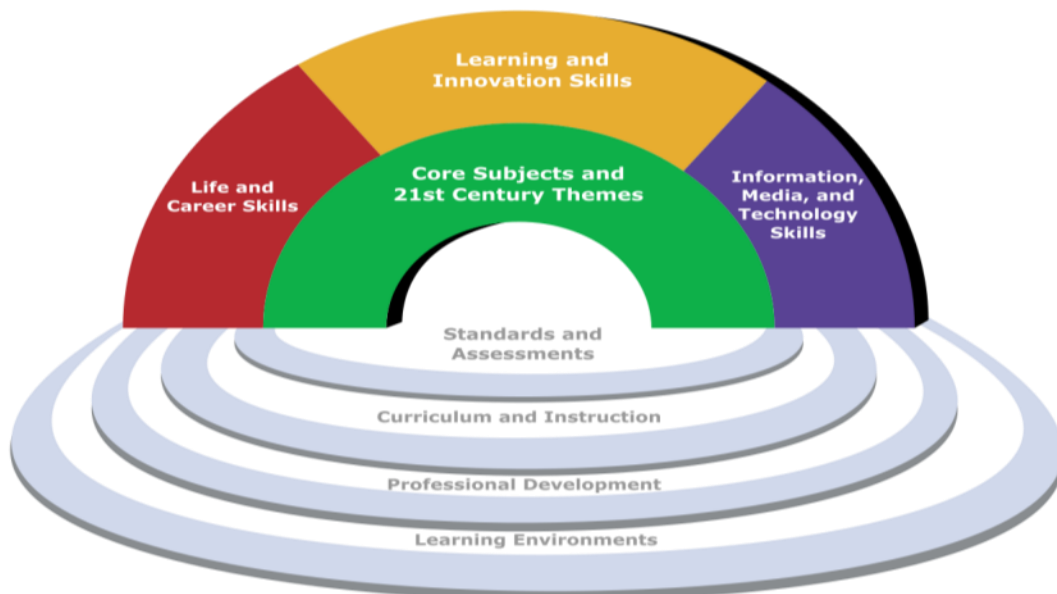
Learning and Innovation Skills

Life and Career Skills

Core Subjects and 21st Century Themes

Information, Media, and Technology Skills

Standards and Assessments

Curriculum and Instruction

Professional Development

Learning Environments